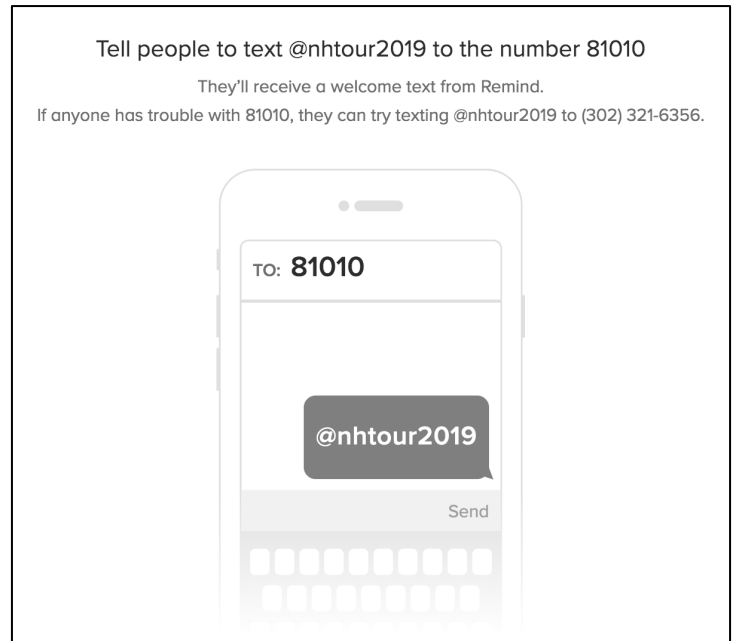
Tell people to text @nhtour2019 to the number 81010

They'll receive a welcome text from Remind.
If anyone has trouble with 81010, they can try texting @nhtour2019 to (302) 321-6356.

TO: 81010

@nhtour2019

Send